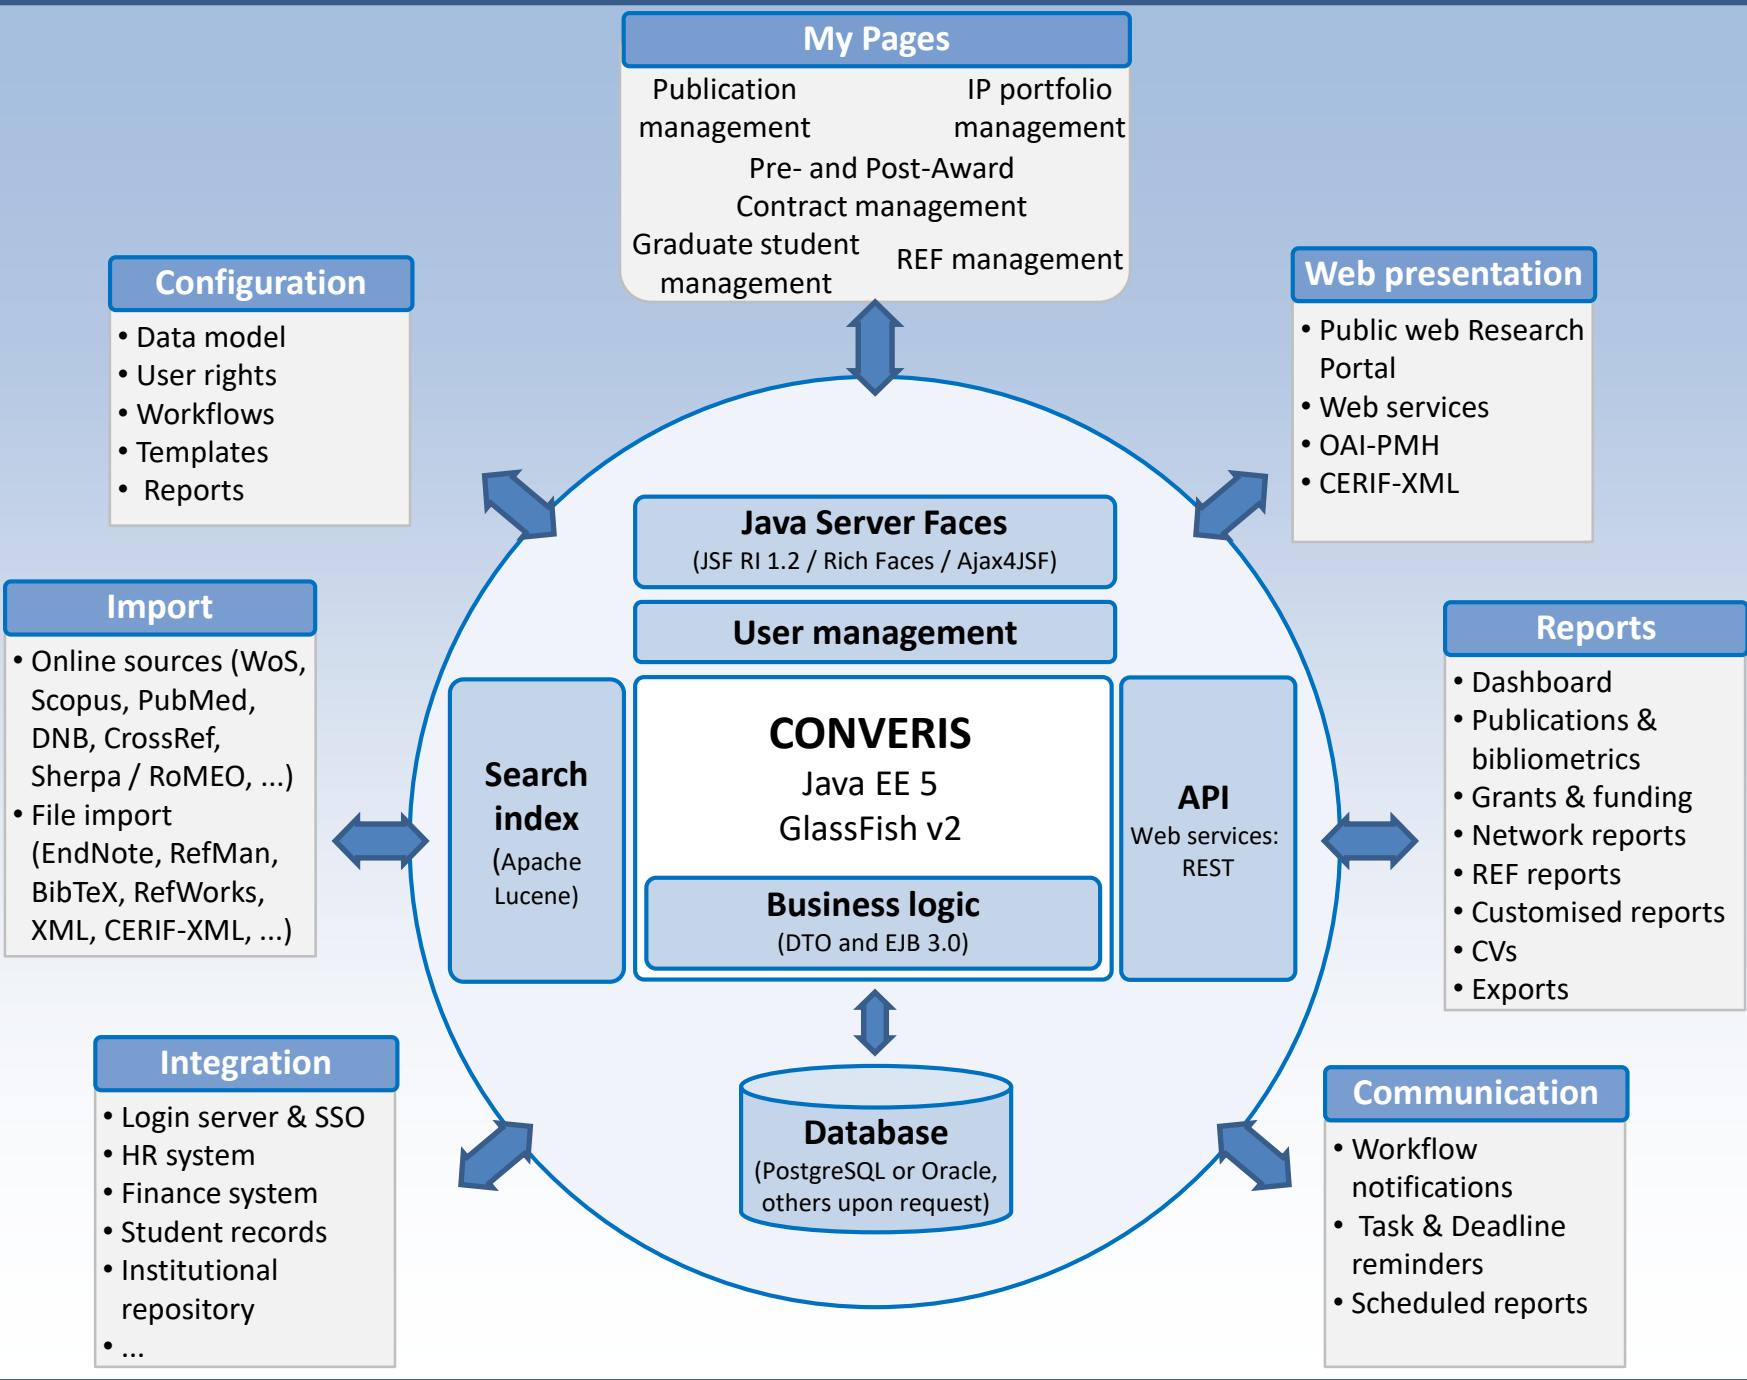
My Pages

Publication management

IP portfolio management

Pre- and Post-Award Contract management

Graduate student management

REF management

Configuration

- Data model
- User rights
- Workflows
- Templates
- Reports

Web presentation

- Public web Research Portal
- Web services
- OAI-PMH
- CERIF-XML

Import

- Online sources (WoS, Scopus, PubMed, DNB, CrossRef, Sherpa / RoMEO, ...)
- File import (EndNote, RefMan, BibTeX, RefWorks, XML, CERIF-XML, ...)

Java Server Faces
(JSF RI 1.2 / Rich Faces / Ajax4JSF)

User management

Search index
(Apache Lucene)

CONVERIS
Java EE 5
GlassFish v2

Business logic
(DTO and EJB 3.0)

API
Web services: REST

Reports

- Dashboard
- Publications & bibliometrics
- Grants & funding
- Network reports
- REF reports
- Customised reports
- CVs
- Exports

Database
(PostgreSQL or Oracle, others upon request)

Integration

- Login server & SSO
- HR system
- Finance system
- Student records
- Institutional repository
- ...

Communication

- Workflow notifications
- Task & Deadline reminders
- Scheduled reports